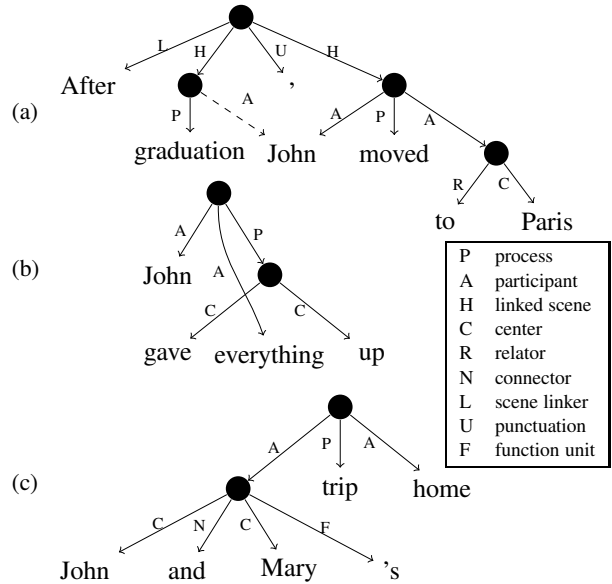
(a)

L H U H

After , 

P A A P A

graduation John moved

R C

to Paris

(b)

A P

John

A

C C

gave everything up

| P | process |
|---|---|
| A | participant |
| H | linked scene |
| C | center |
| R | relator |
| N | connector |
| L | scene linker |
| U | punctuation |
| F | function unit |

(c)

A P A

trip home

C N C F

John and Mary 's